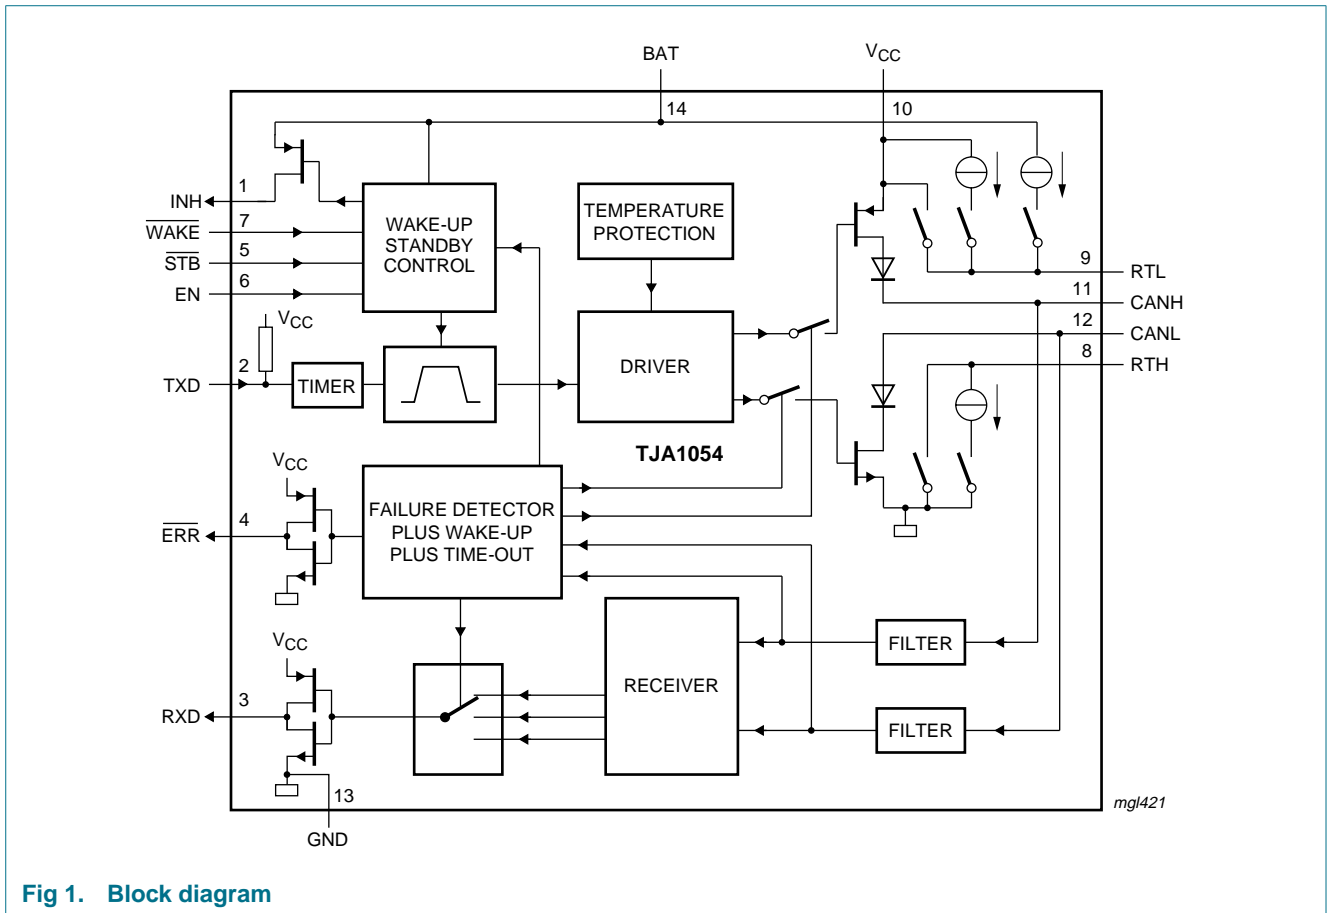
BAT
$V_{CC}$
14
10
1
INH
7
$\overline{WAKE}$
5
$\overline{STB}$
6
EN
WAKE-UP STANDBY CONTROL
TEMPERATURE PROTECTION
9
RTL
11
CANH
12
CANL
8
RTH
$V_{CC}$
2
TXD
TIMER
DRIVER
TJA1054
$V_{CC}$
4
$\overline{ERR}$
FAILURE DETECTOR PLUS WAKE-UP PLUS TIME-OUT
$V_{CC}$
3
RXD
RECEIVER
FILTER
FILTER
13
GND
mgl421

Fig 1. Block diagram